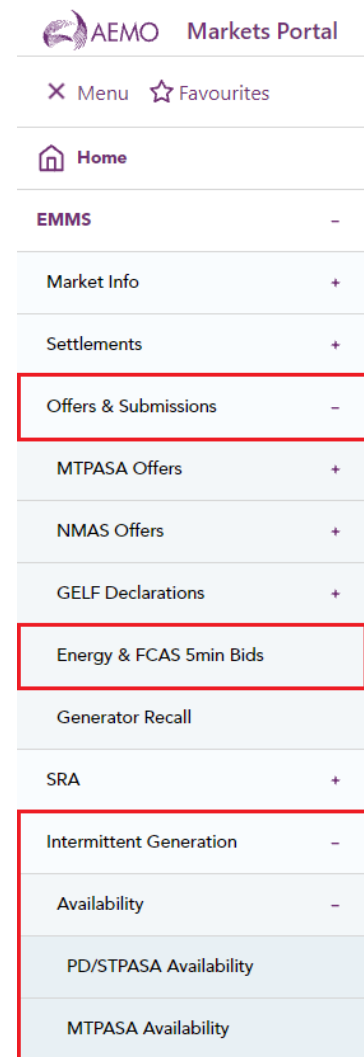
AEMO Markets Portal

× Menu ☆ Favourites

Home

EMMS –

Market Info +

Settlements +

Offers & Submissions –

MTPASA Offers +

NMAS Offers +

GELF Declarations +

Energy & FCAS 5min Bids

Generator Recall

SRA +

Intermittent Generation –

Availability –

PD/STPASA Availability

MTPASA Availability